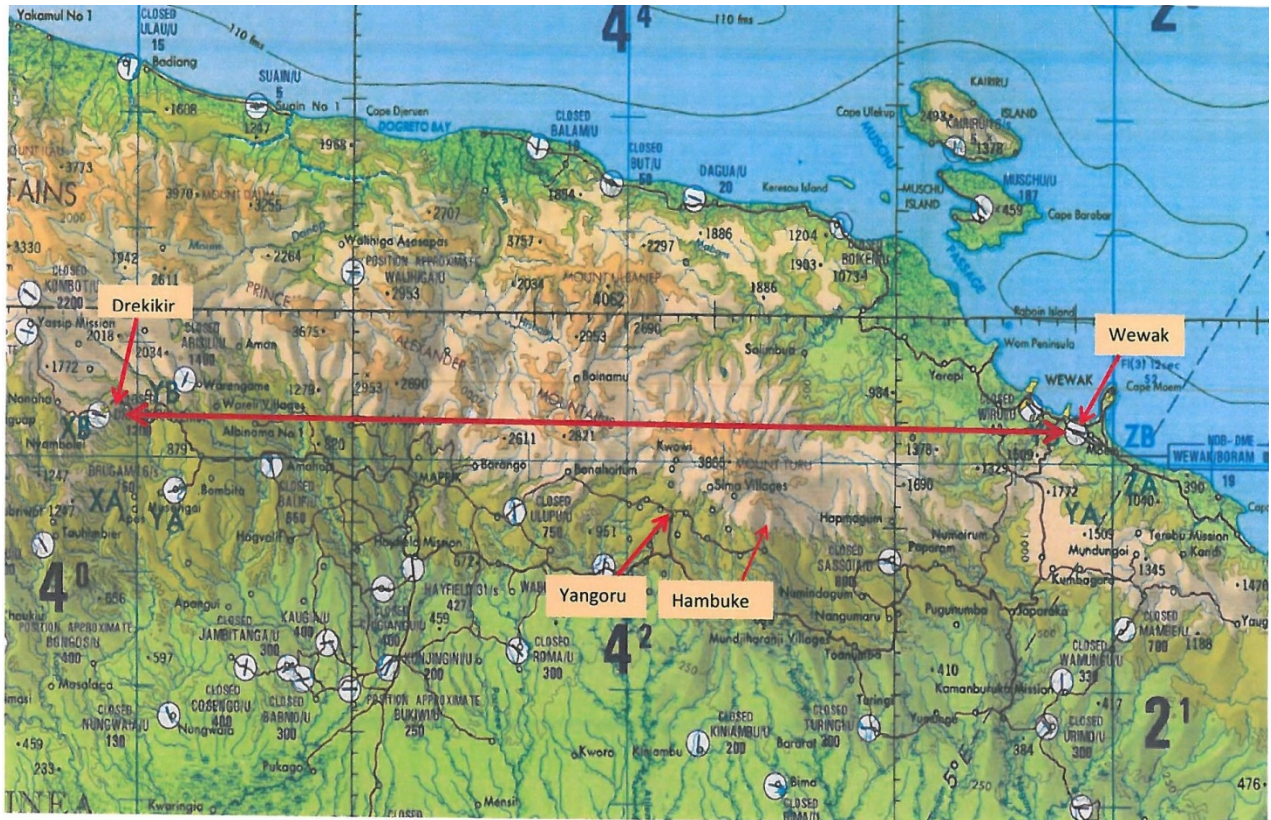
Yakamul No 1
CLOSED ULAU/U 15
Badiang
110 fms
4⁴
110 fms
2
SUAIN/U 5
Suain No 1
Cape Djeruen
DOGRETO BAY
CLOSED BALAM/U 10
CLOSED BUT/U 50
DAGUA/U 20
Keresau Island
KAIRIRU
2493
KAIRIRU/U 1378
ISLAND
Cape Ulekup
MUSCHU
MUSCHU ISLAND
MUSCHU/U 187
459
Cape Barabar
PASSAGE
1608
1247
1968
1884
3773
TAINS
3970
3256
2707
3757
2297
1886
1204
BOIKEN/U 10734
1903
3330
1942
2611
2264
Walihiga Asasapas
POSITION APPROXIMATE WALIHIGA/U
2953
2034
MOUNT TURU
4062
1886
CLOSED KOMBOT/U 2200
Drekikir
Yassip Mission
2018
2034
PRINCE
3675
ALEXANDER
2953
2690
Saimbuka
Raboin Island
Wom Peninsula
Wewak
WEWAK
Cape Moem
1772
CLOSED ARSILIN 1400
Aman
Warengame
Worek Villages
1278
2953
2890
Boinamu
MOUNTAINS
984
Yarapi
CLOSED WIRUI/U
Nanaho
Nyamboiei
XB
YB
Albinama No 1
820
2611
2821
Kwowi
3866
1378
1329
1609
ZB
NDB-DME WEWAK/BORAM 19
1247
DRUGAM/U 610
XA
YA
879
Bombita
Amahop
MAPRIK
Barango
Benabotum
Sima Villages
1690
1772
ZA
1040
390
Tauhimbier
Apes
CLOSED BAUFI/U 650
CLOSED ULUPU/U 750
951
Hapmdagum
YA
1509
Terebu Mission
Kandi
Hogvalif
Hawkela Mission
572
CLOSED SASSOIA/U 800
Paparam
Numairum
Mundungoi
1345
Kumbager
4⁰
556
Apangui
KAUGIA/U 400
CLOSED DREIKIKIR/U 400
HAYFIELD 31/s 427
459
Yangoru
Hambuke
Numindogum
Nangumaru
Puguinumba
Japaraka
1470
Yaug
POSITION APPROXIMATE BONGOS/N 400
JAMBITANGA/U 300
CLOSED ROMA/U 300
4²
Mundjihargni Villages
Toanumba
CLOSED MAMBEIL/U 700
1188
597
MAPRIK/U
KUNJINGINI/U 200
410
Kamanburukit Mission
CLOSED WAMUNGU/U 330
Masolaca
CLOSED COSENGGI/U 400
CLOSED BARNIO/U 300
POSITION APPROXIMATE BUKIWU/U 250
Turingi
Yuadega
417
459
CLOSED NUNGWAIA/U 130
Nungwaia
CLOSED KINIAMBU/U 200
CLOSED TURINGI/U 200
Barabari
384
CLOSED URIMO/U 300
2¹
233
Kworo
Kiniambu
Pukago
Bima
CLOSED
250
476
INEA
Kwaringia
Mensi
CLOSED